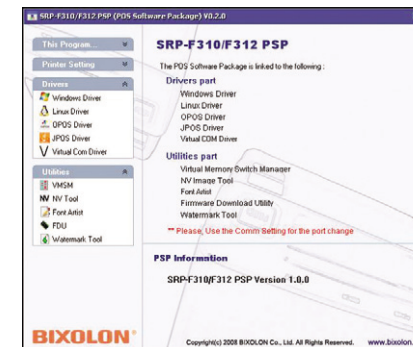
SRP-F310/F312 PSP (POS Software Package) V0.2.0

This Program...

Printer Setting

Drivers

Windows Driver

Linux Driver

OPOS Driver

JPOS Driver

Virtual Com Driver

Utilities

VMSM

NV Tool

Font Artist

FDU

Watermark Tool

SRP-F310/F312 PSP

The POS Software Package is linked to the following :

Drivers part

Windows Driver

Linux Driver

OPOS Driver

JPOS Driver

Virtual COM Driver

Utilities part

Virtual Memory Switch Manager

NV Image Tool

Font Artist

Firmware Download Utility

Watermark Tool

* Please, Use the Comm Setting for the port change

PSP Information

SRP-F310/F312 PSP Version 1.0.0

BIXOLON®

Copyright(c) 2008 BIXOLON Co., Ltd. All Rights Reserved. www.bixolon.